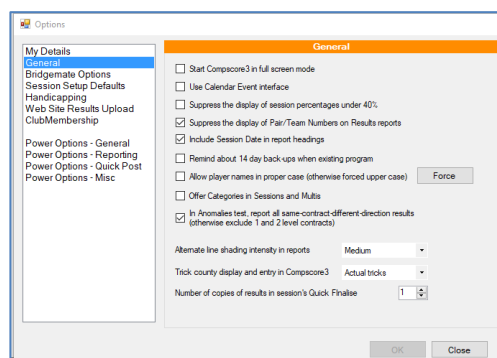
Options

My Details
General
Bridgemate Options
Session Setup Defaults
Handicapping
Web Site Results Upload
ClubMembership

Power Options - General
Power Options - Reporting
Power Options - Quick Post
Power Options - Misc

General

Start Compscore3 in full screen mode

Use Calendar Event interface

Suppress the display of session percentages under 40%

Suppress the display of Pair/Team Numbers on Results reports

Include Session Date in report headings

Remind about 14 day back-ups when existing program

Allow player names in proper case (otherwise forced upper case)

Force

Offer Categories in Sessions and Multis

In Anomalies test, report all same-contract-different-direction results (otherwise exclude 1 and 2 level contracts)

Alternate line shading intensity in reports
Medium

Trick county display and entry in Compscore3
Actual tricks

Number of copies of results in session's Quick Finalise
1

OK
Close